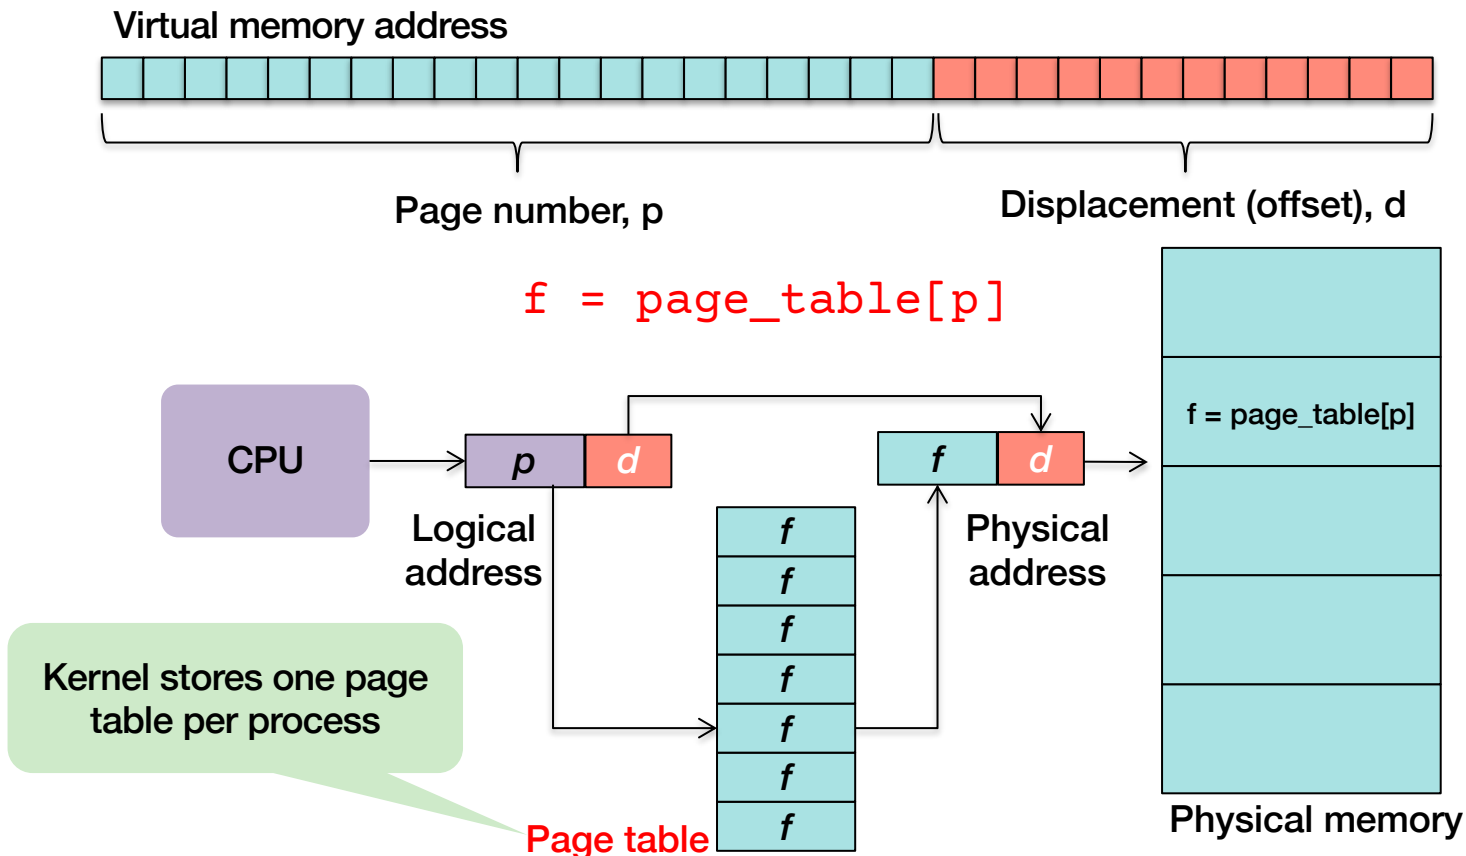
Virtual memory address

Page number, p

Displacement (offset), d

f = page_table[p]

CPU

p

d

Logical address

f

d

Physical address

f = page_table[p]

f

f

f

f

f

f

f

Kernel stores one page table per process

Page table

Physical memory